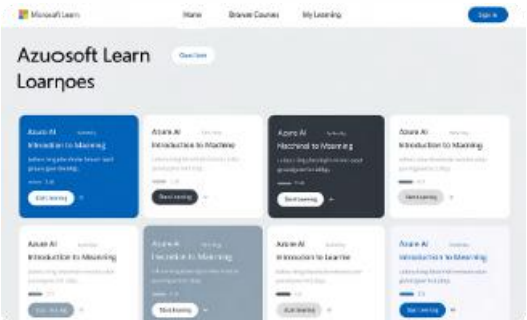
Microsoft Learn

Home

Browse Courses

My Learning

Sign in

Azuosoft Learn Loarnoes

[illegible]

Azure AI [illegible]

Introduction to Mearning

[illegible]

Start Learning

Azure AI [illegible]

Introduction to Machine

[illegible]

Start Learning

Azure AI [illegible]

Hachinal to Maarning

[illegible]

Start Learning

Azure AI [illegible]

Introduction to Mearning

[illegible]

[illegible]

Azure AI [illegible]

Introduction to Meanning

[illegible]

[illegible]

Azure AI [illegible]

Fncudion to Maarning

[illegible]

Start Learning

Azure AI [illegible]

Introsuon to Learne

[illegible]

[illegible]

Azure AI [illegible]

Introduction to Mearning

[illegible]

Start Learning